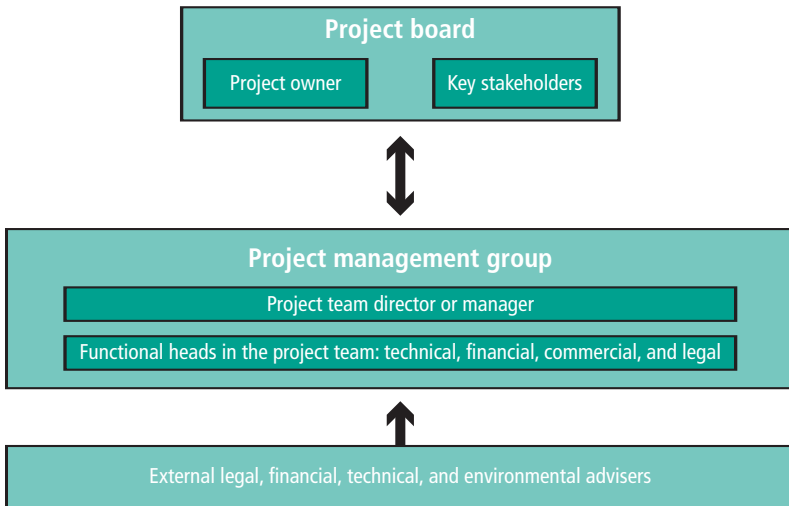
Project board

Project owner

Key stakeholders

Project management group

Project team director or manager

Functional heads in the project team: technical, financial, commercial, and legal

External legal, financial, technical, and environmental advisers